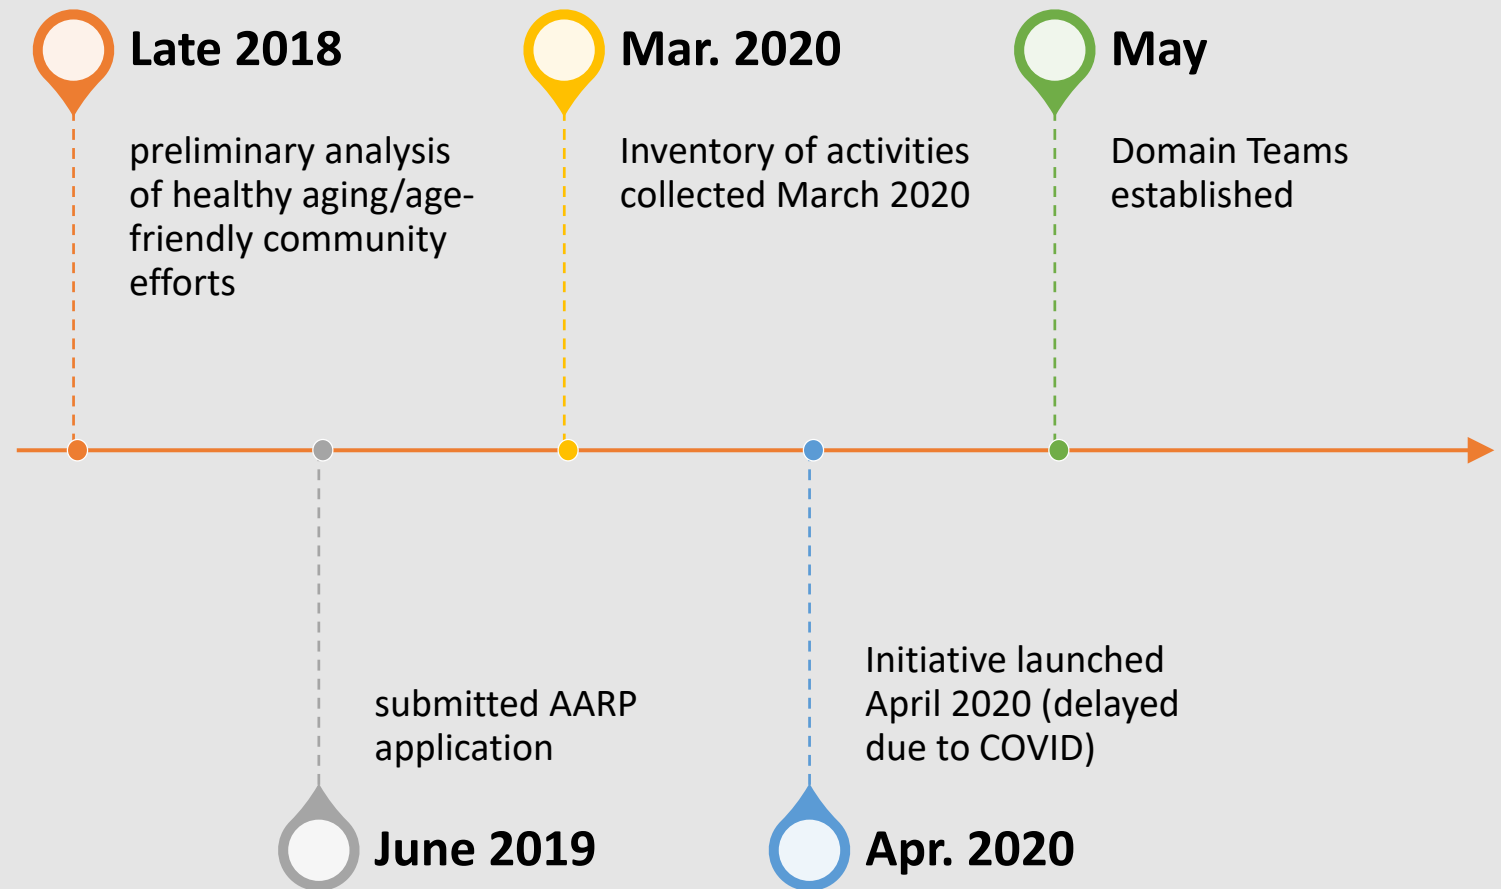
Late 2018

preliminary analysis of healthy aging/age-friendly community efforts

Mar. 2020

Inventory of activities collected March 2020

May

Domain Teams established

submitted AARP application

June 2019

Initiative launched April 2020 (delayed due to COVID)

Apr. 2020